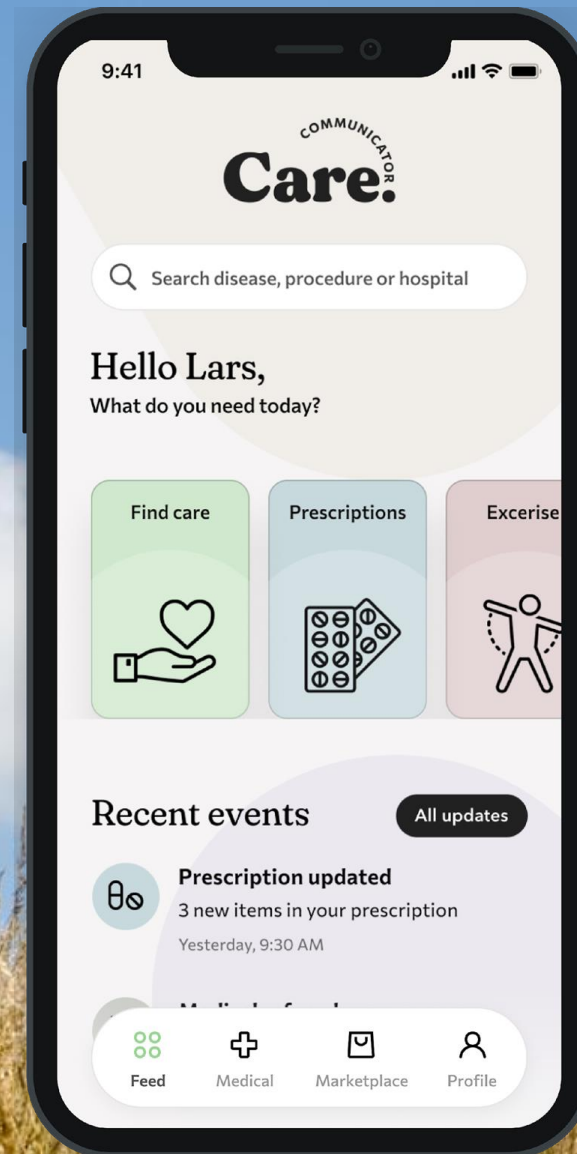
9:41

COMMUNICATOR
Care.

Search disease, procedure or hospital

Hello Lars,
What do you need today?

Find care

Prescriptions

Excerise

Recent events

All updates

Prescription updated
3 new items in your prescription
Yesterday, 9:30 AM

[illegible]

Feed
Medical
Marketplace
Profile